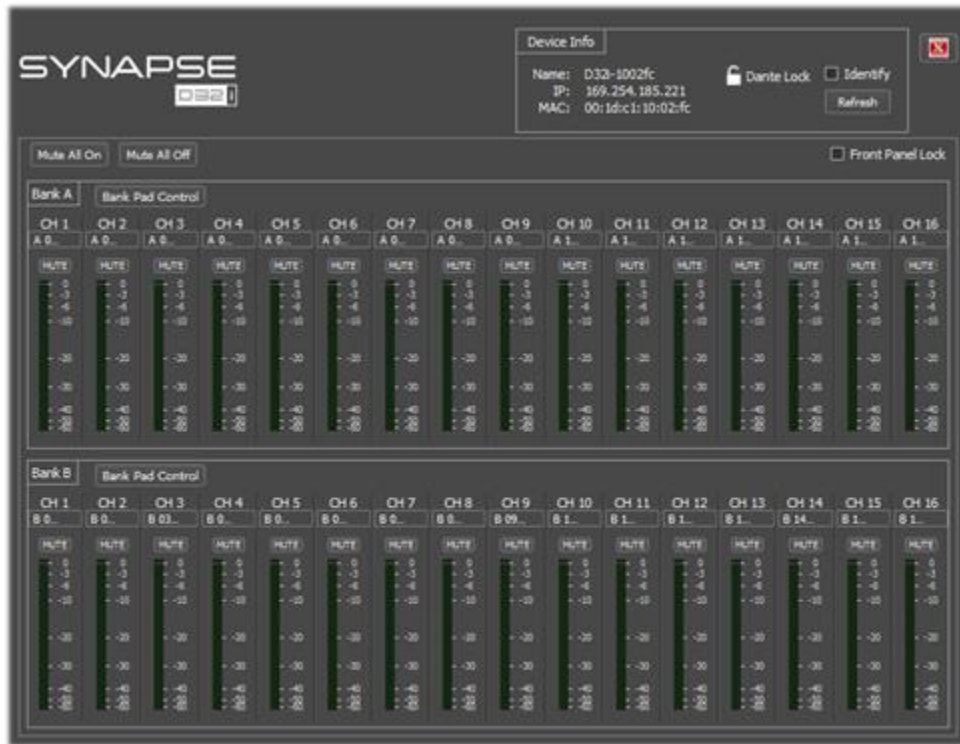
SYNAPSE
D32i

Device Info
Name: D32i-1002fc
IP: 169.254.185.221
MAC: 00:1d:c1:10:02:fc

Dante Lock
Identify
Refresh

Mute All On
Mute All Off
Front Panel Lock

Bank A
Bank Pad Control

| CH 1 | CH 2 | CH 3 | CH 4 | CH 5 | CH 6 | CH 7 | CH 8 | CH 9 | CH 10 | CH 11 | CH 12 | CH 13 | CH 14 | CH 15 | CH 16 |
|---|---|---|---|---|---|---|---|---|---|---|---|---|---|---|---|
| A 0... | A 0... | A 0... | A 0... | A 0... | A 0... | A 0... | A 0... | A 0... | A 1... | A 1... | A 1... | A 1... | A 1... | A 1... | A 1... |
| MUTE | MUTE | MUTE | MUTE | MUTE | MUTE | MUTE | MUTE | MUTE | MUTE | MUTE | MUTE | MUTE | MUTE | MUTE | MUTE |

0 -3 -6 -10 -20 -30 -40 -50

Bank B
Bank Pad Control

| CH 1 | CH 2 | CH 3 | CH 4 | CH 5 | CH 6 | CH 7 | CH 8 | CH 9 | CH 10 | CH 11 | CH 12 | CH 13 | CH 14 | CH 15 | CH 16 |
|---|---|---|---|---|---|---|---|---|---|---|---|---|---|---|---|
| B 0... | B 0... | B 03... | B 0... | B 0... | B 0... | B 0... | B 0... | B 09... | B 1... | B 1... | B 1... | B 1... | B 14... | B 1... | B 1... |
| MUTE | MUTE | MUTE | MUTE | MUTE | MUTE | MUTE | MUTE | MUTE | MUTE | MUTE | MUTE | MUTE | MUTE | MUTE | MUTE |

0 -3 -6 -10 -20 -30 -40 -50